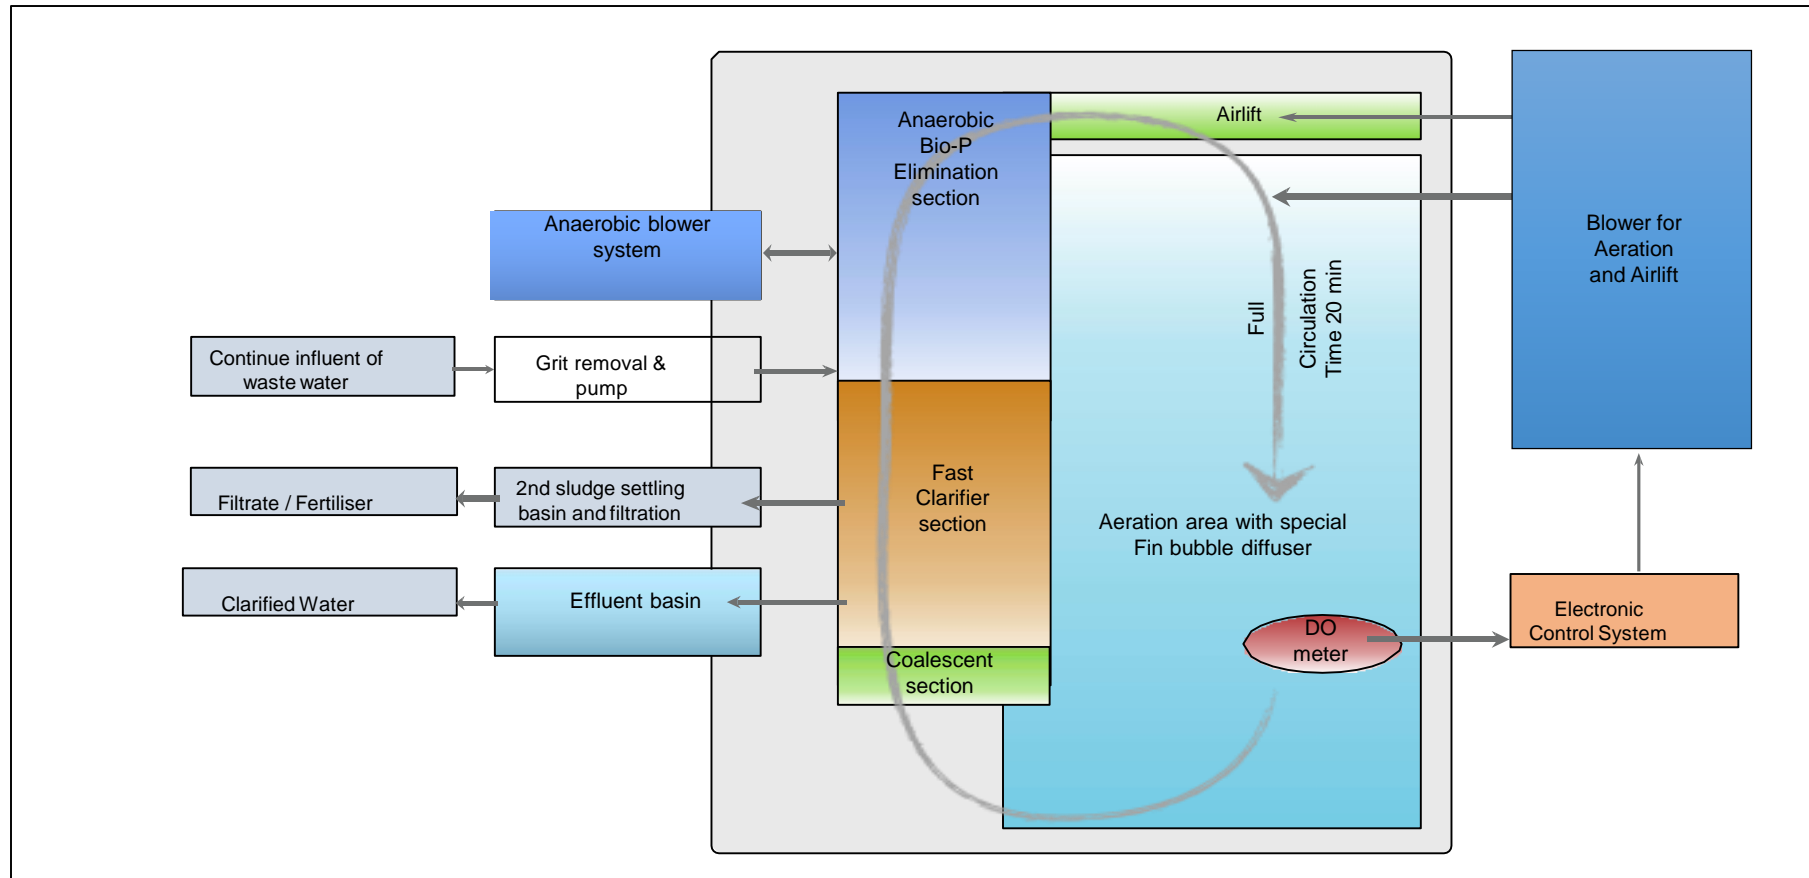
Anaerobic Bio-P Elimination section

Airlift

Blower for Aeration and Airlift

Anaerobic blower system

Full

Circulation Time 20 min

Continue influent of waste water

Grit removal & pump

Filtrate / Fertiliser

2nd sludge settling basin and filtration

Fast Clarifier section

Aeration area with special Fin bubble diffuser

Clarified Water

Effluent basin

DO meter

Electronic Control System

Coalescent section